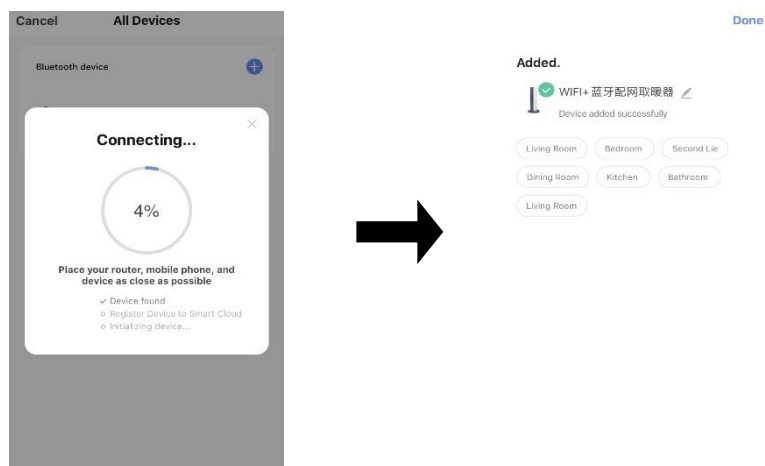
Cancel All Devices

Bluetooth device

Connecting...

4%

Place your router, mobile phone, and device as close as possible

Device found
Register Device to Smart Cloud
Initializing device...

Done

Added.

WIFI+蓝牙配网取暖器

Device added successfully

Living Room Bedroom Second Lie
Dining Room Kitchen Bathroom
Living Room